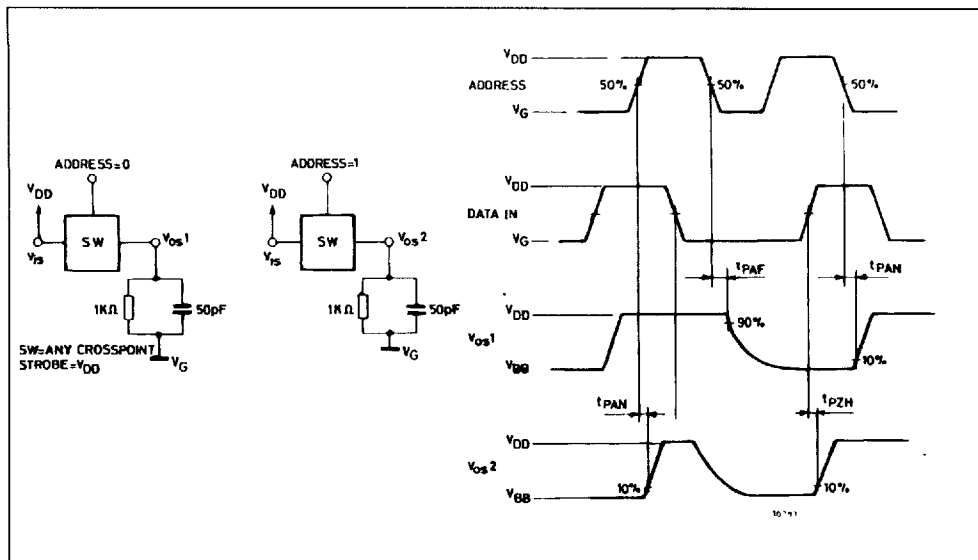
ADDRESS=0

$V_{DD}$

$V_{IS}$

SW

$V_{os}1$

1KΩ

50pF

SW=ANY CROSSPOINT
STROBE=$V_{DD}$

$V_G$

ADDRESS=1

$V_{DD}$

$V_{IS}$

SW

$V_{os}2$

1KΩ

50pF

$V_G$

$V_{DD}$

ADDRESS

$V_G$

50%

50%

50%

$V_{DD}$

DATA IN

$V_G$

$t_{PAF}$

$t_{PAN}$

$V_{DD}$

$V_{os}1$

$V_{BB}$

90%

10%

$t_{PAN}$

$t_{PZH}$

$V_{DD}$

$V_{os}2$

$V_{BB}$

10%

10%

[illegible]